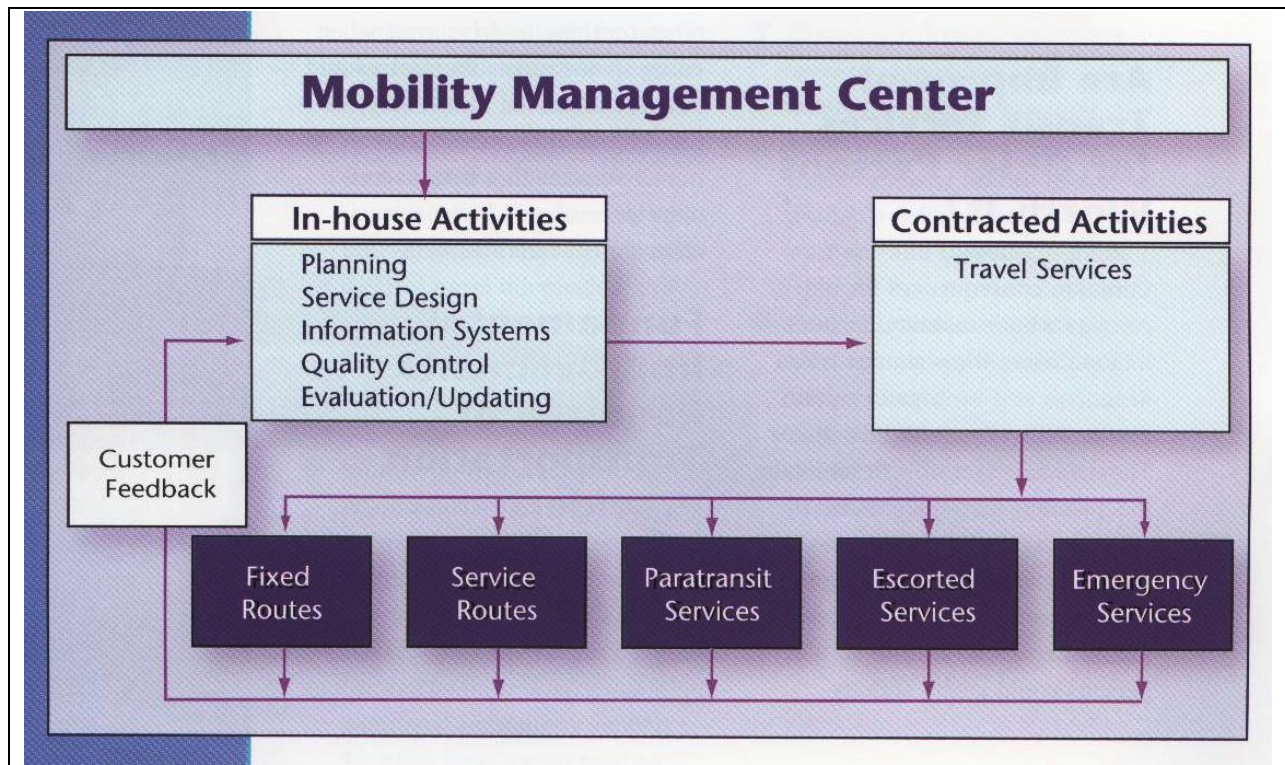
Mobility Management Center

In-house Activities

Planning
Service Design
Information Systems
Quality Control
Evaluation/Updating

Contracted Activities

Travel Services

Customer Feedback

Fixed Routes

Service Routes

Paratransit Services

Escorted Services

Emergency Services